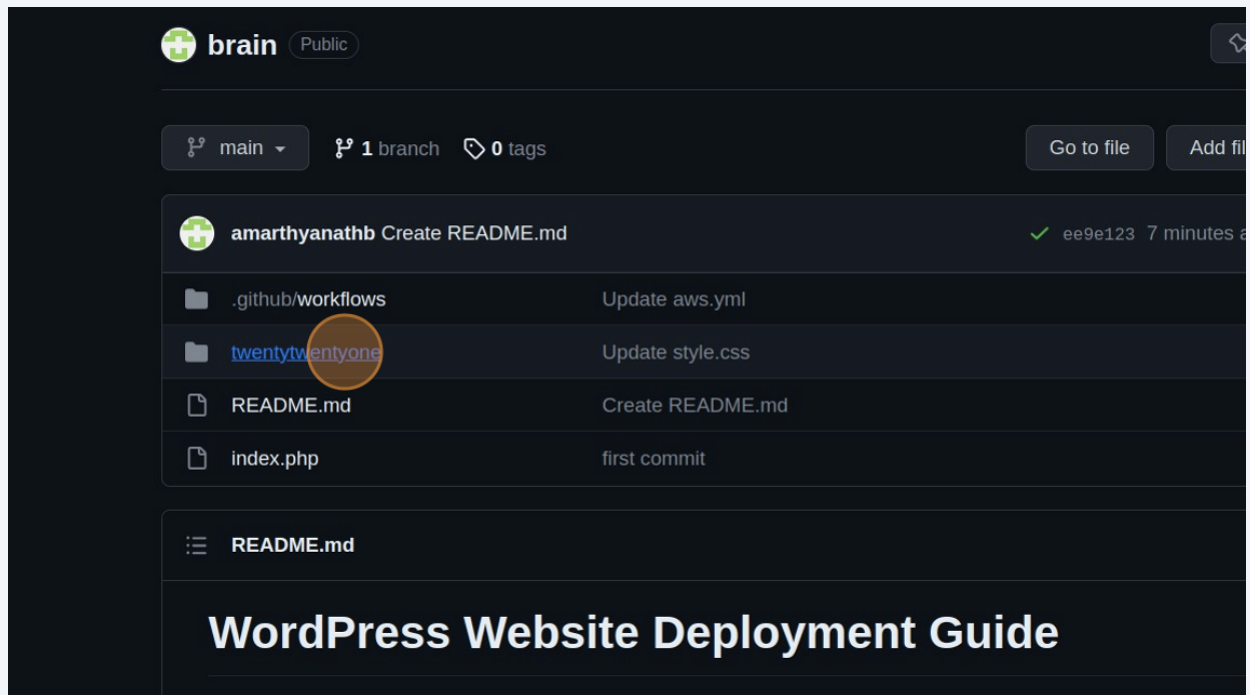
brain Public

main 1 branch 0 tags Go to file Add fil

amarthyanathb Create README.md ee9e123 7 minutes a

| | |
|---|---|
| .github/workflows | Update aws.yml |
| twentytwentyone | Update style.css |
| README.md | Create README.md |
| index.php | first commit |

README.md

WordPress Website Deployment Guide